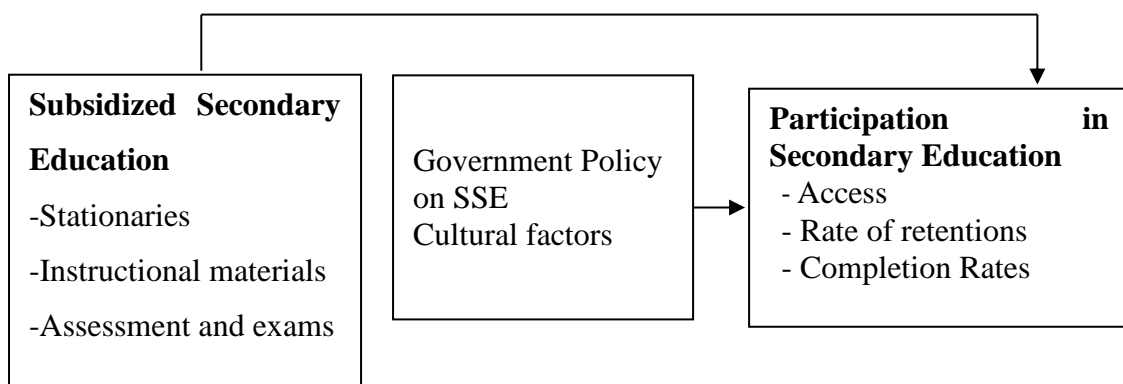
**Subsidized Secondary Education**

-Stationaries

-Instructional materials

-Assessment and exams

Government Policy on SSE
Cultural factors

**Participation in Secondary Education**
- Access
- Rate of retentions
- Completion Rates